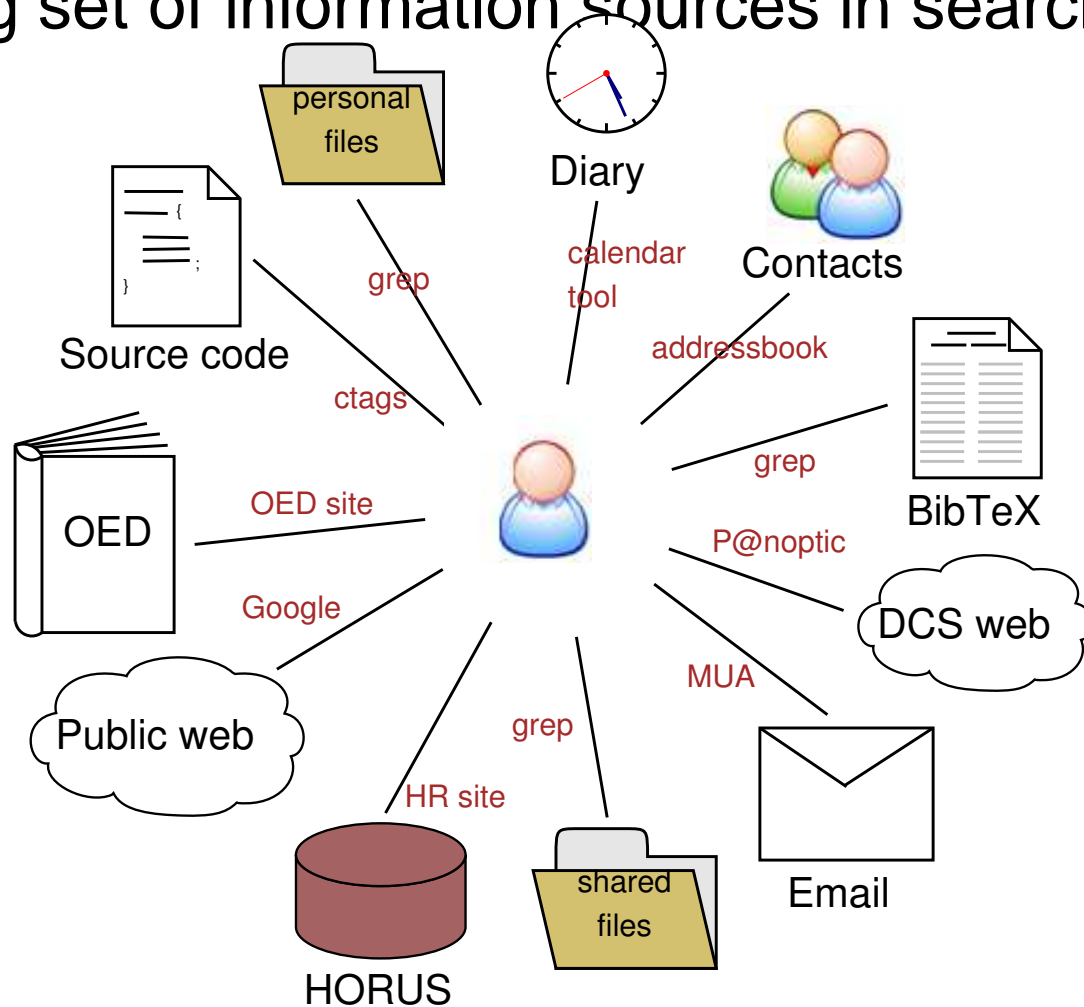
g set of information sources in search

personal files

Diary

calendar tool

Contacts

Source code

grep

addressbook

ctags

grep

BibTeX

OED

OED site

P@noptic

DCS web

Google

MUA

Public web

grep

HR site

Email

shared files

HORUS